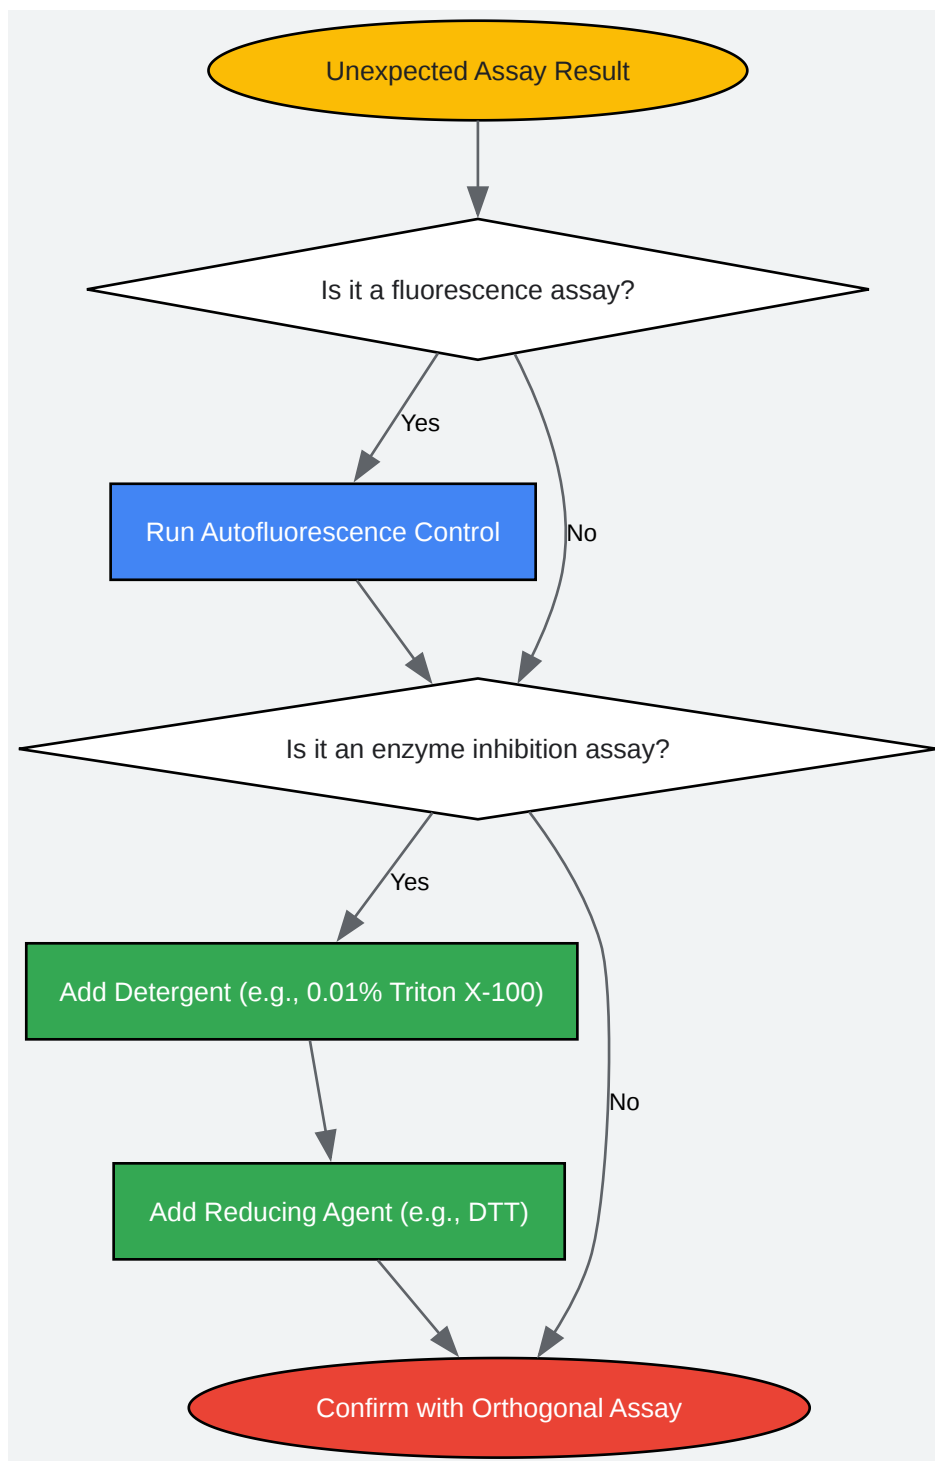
Unexpected Assay Result

Is it a fluorescence assay?

Yes

Run Autofluorescence Control

No

Is it an enzyme inhibition assay?

Yes

Add Detergent (e.g., 0.01% Triton X-100)

No

Add Reducing Agent (e.g., DTT)

Confirm with Orthogonal Assay